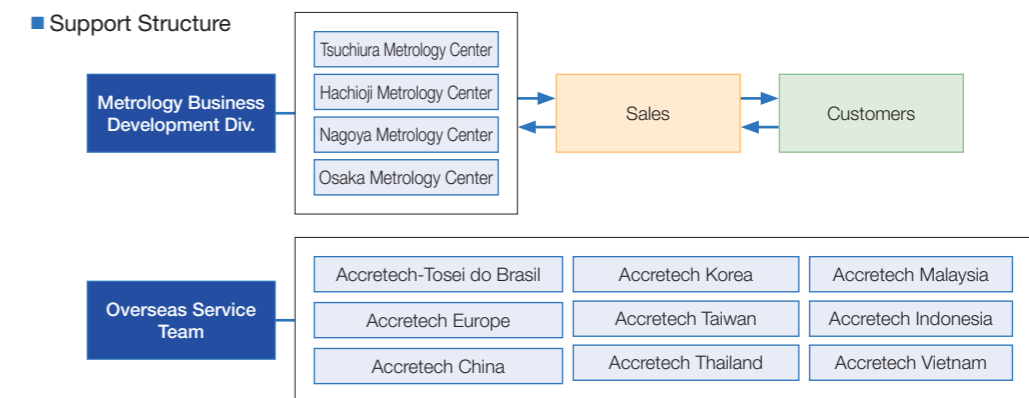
■ Support Structure

Metrology Business Development Div.

Tsuchiura Metrology Center
Hachioji Metrology Center
Nagoya Metrology Center
Osaka Metrology Center

Sales

Customers

Overseas Service Team

Accretech-Tosei do Brasil
Accretech Korea
Accretech Malaysia
Accretech Europe
Accretech Taiwan
Accretech Indonesia
Accretech China
Accretech Thailand
Accretech Vietnam